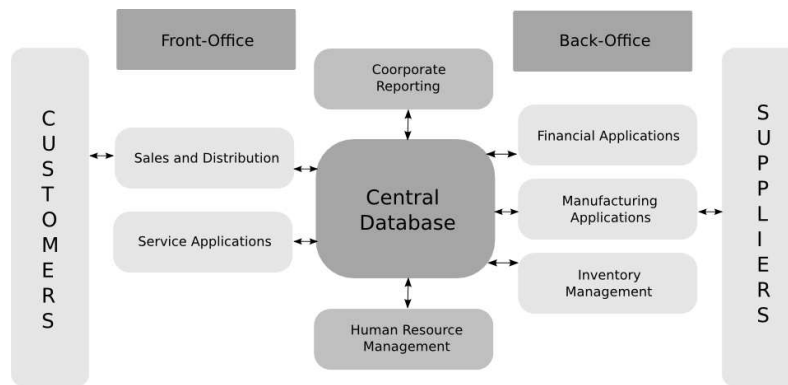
Front-Office

Back-Office

CUSTOMERS

Coorporate Reporting

Sales and Distribution

Service Applications

Central Database

Financial Applications

Manufacturing Applications

Inventory Management

Human Resource Management

SUPPLIERS